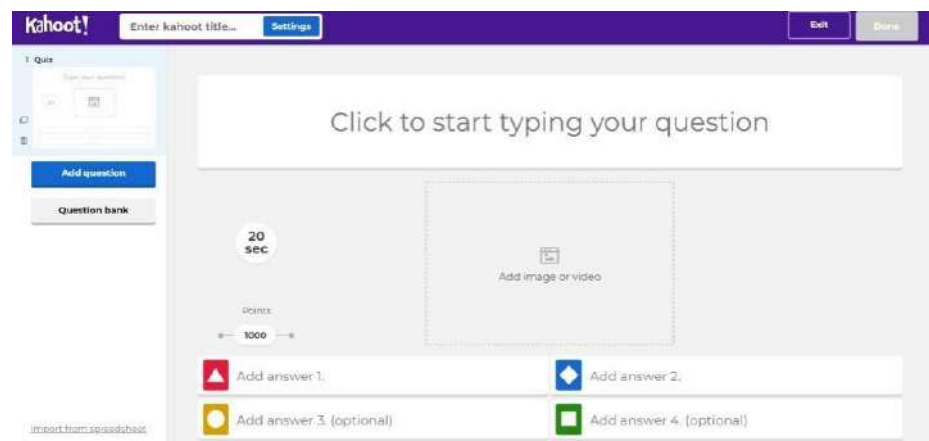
Kahoot!

Enter kahoot title...

Settings

Exit

Done

1 Quiz

Type your question

Add question

Question bank

Import from spreadsheet

Click to start typing your question

20 sec

Add image or video

Points

1000

Add answer 1.

Add answer 2.

Add answer 3. (optional)

Add answer 4. (optional)